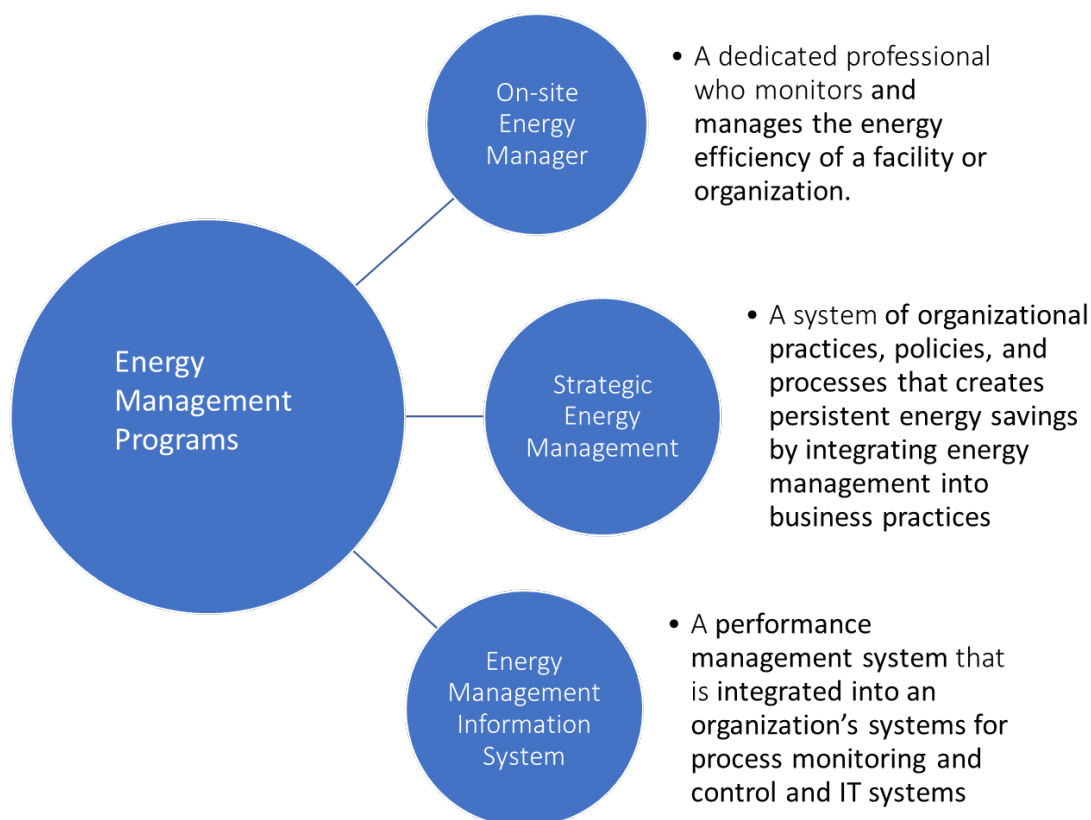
Energy Management Programs

On-site Energy Manager

• A dedicated professional who monitors and manages the energy efficiency of a facility or organization.

Strategic Energy Management

• A system of organizational practices, policies, and processes that creates persistent energy savings by integrating energy management into business practices

Energy Management Information System

• A performance management system that is integrated into an organization’s systems for process monitoring and control and IT systems